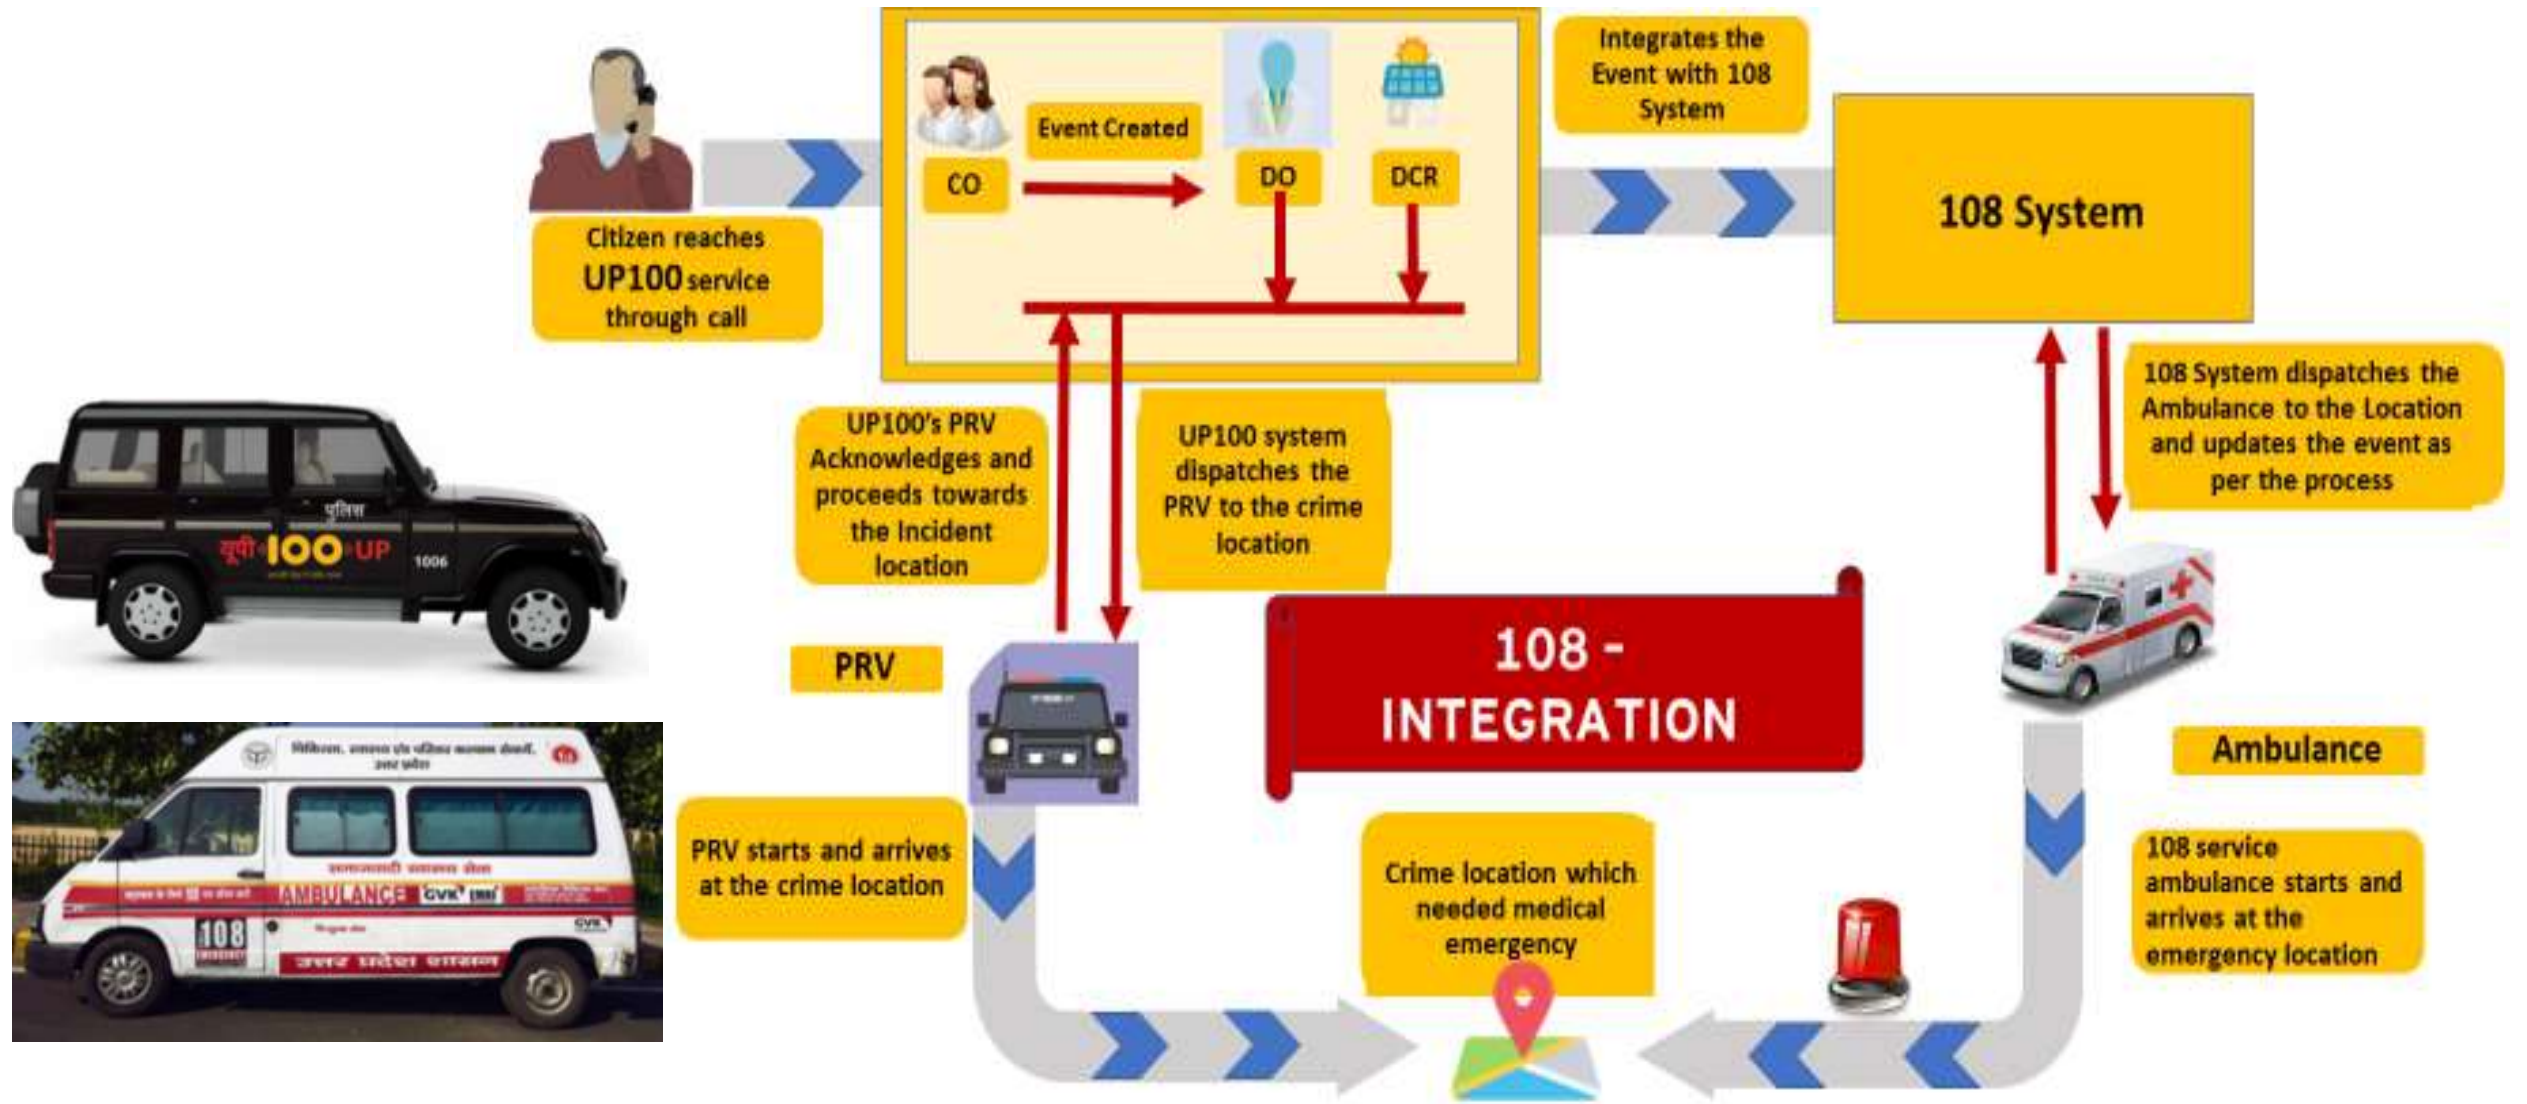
Citizen reaches UP100 service through call

CO

Event Created

DO

DCR

Integrates the Event with 108 System

108 System

108 System dispatches the Ambulance to the Location and updates the event as per the process

UP100's PRV Acknowledges and proceeds towards the Incident location

UP100 system dispatches the PRV to the crime location

पुलिस
यूपी 100 UP
1006

PRV

108 - INTEGRATION

Ambulance

PRV starts and arrives at the crime location

Crime location which needed medical emergency

108 service ambulance starts and arrives at the emergency location

AMBULANCE GVK
108
उत्तर प्रदेश शासन